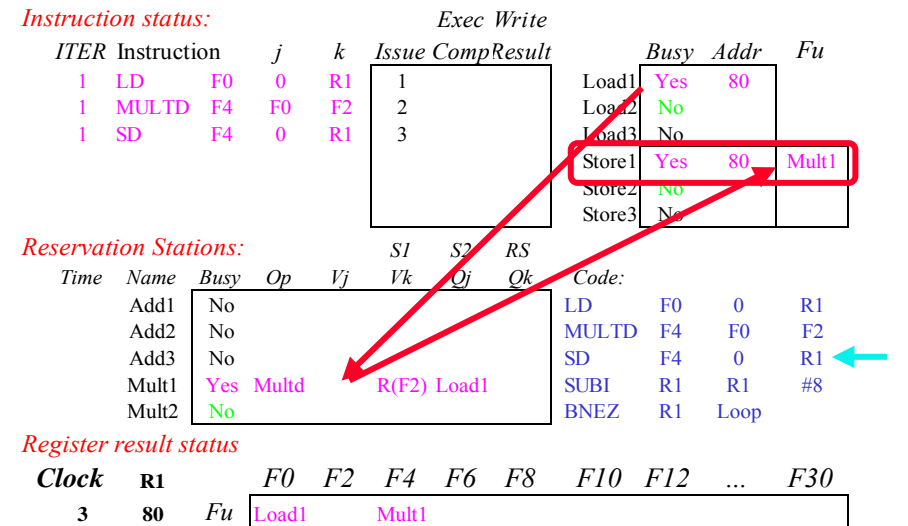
Instruction status:

| ITER | Instruction | j | k | Issue | Exec Comp | Write Result |
|---|---|---|---|---|---|---|
| 1 | LD F0 | 0 | R1 | 1 | | |
| 1 | MULTD F4 | F0 | F2 | 2 | | |
| 1 | SD F4 | 0 | R1 | 3 | | |

| | Busy | Addr | Fu |
|---|---|---|---|
| Load1 | Yes | 80 | |
| Load2 | No | | |
| Load3 | No | | |
| Store1 | Yes | 80 | Mult1 |
| Store2 | No | | |
| Store3 | No | | |

Reservation Stations:

| Time | Name | Busy | Op | Vj | S1 Vk | S2 Qj | RS Qk |
|---|---|---|---|---|---|---|---|
| | Add1 | No | | | | | |
| | Add2 | No | | | | | |
| | Add3 | No | | | | | |
| | Mult1 | Yes | Multd | | R(F2) | Load1 | |
| | Mult2 | No | | | | | |

Code:
LD F0 0 R1
MULTD F4 F0 F2
SD F4 0 R1
SUBI R1 R1 #8
BNEZ R1 Loop

Register result status

| Clock | R1 | | F0 | F2 | F4 | F6 | F8 | F10 | F12 | ... | F30 |
|---|---|---|---|---|---|---|---|---|---|---|---|
| 3 | 80 | Fu | Load1 | | Mult1 | | | | | | |